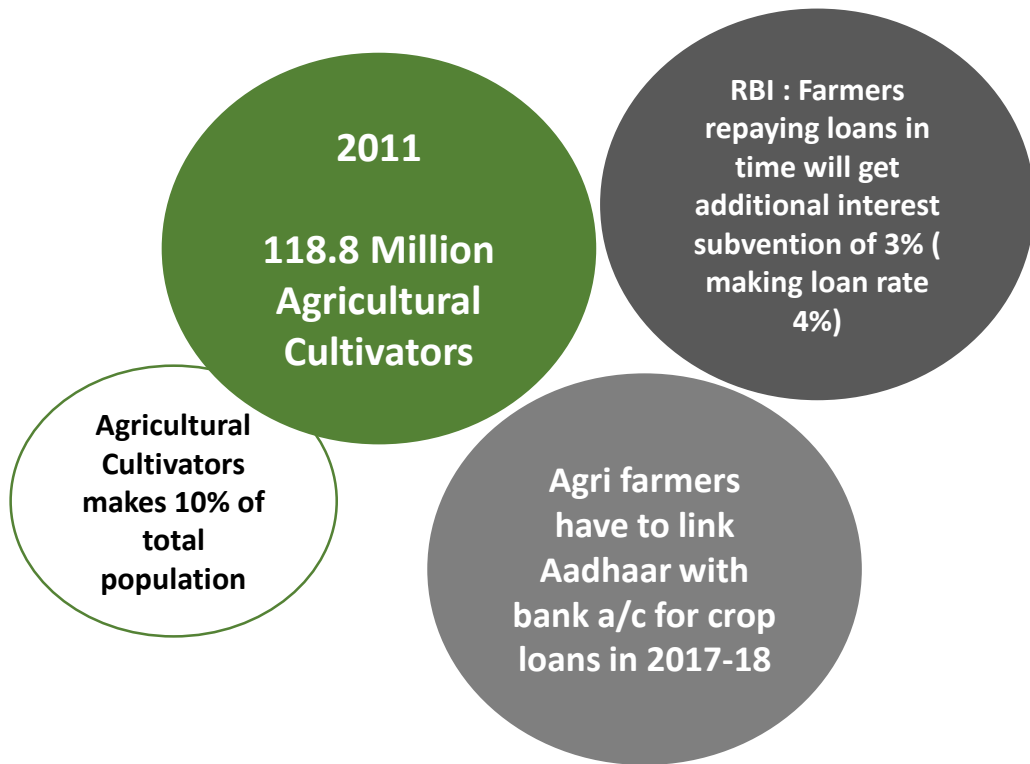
2011

118.8 Million Agricultural Cultivators

RBI : Farmers repaying loans in time will get additional interest subvention of 3% ( making loan rate 4%)

Agricultural Cultivators makes 10% of total population

Agri farmers have to link Aadhaar with bank a/c for crop loans in 2017-18